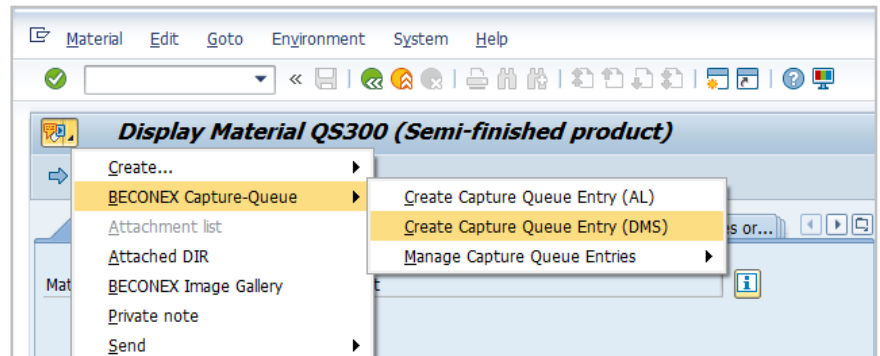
Material Edit Goto Environment System Help

Display Material QS300 (Semi-finished product)

Create...
BECONEX Capture-Queue
Attachment list
Attached DIR
BECONEX Image Gallery
Private note
Send

Create Capture Queue Entry (AL)
Create Capture Queue Entry (DMS)
Manage Capture Queue Entries

s or...

Mat

t